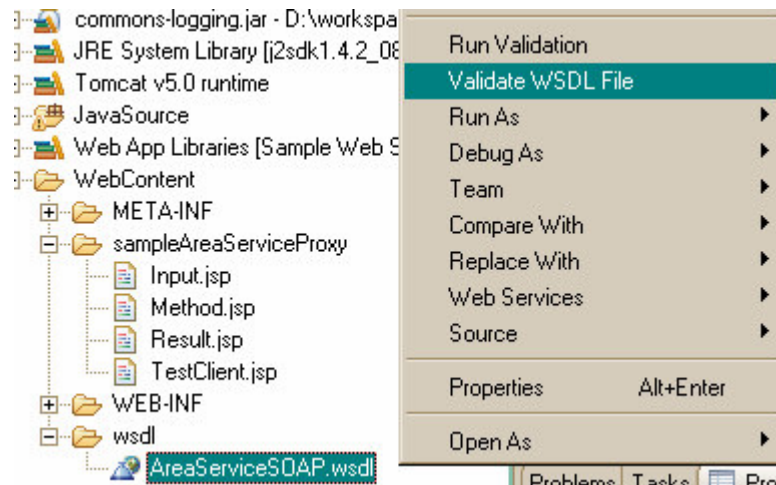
commons-logging.jar - D:\workspa
JRE System Library [j2sdk1.4.2_08
Tomcat v5.0 runtime
JavaSource
Web App Libraries [Sample Web S
WebContent
META-INF
sampleAreaServiceProxy
Input.jsp
Method.jsp
Result.jsp
TestClient.jsp
WEB-INF
wsdl
AreaServiceSOAP.wsdl

Run Validation
Validate WSDL File
Run As
Debug As
Team
Compare With
Replace With
Web Services
Source
Properties Alt+Enter
Open As

Problems Tasks Pro